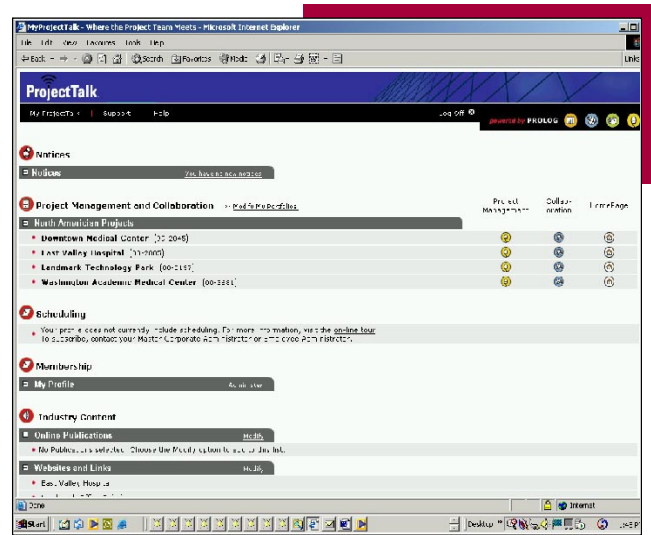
MyProjectTalk - Where the Project Team Meets - Microsoft Internet Explorer

File Edit View Favorites Tools Help

Back Search Favorites Media

Links

ProjectTalk

My ProjectTalk | Support Help

Log Off

powered by PROLOG

Notices

Notices

You have no new notices

Project Management and Collaboration

Modify My Portfolios

Project Management

Collaboration

Home Page

North American Projects

Downtown Medical Center (00-2045)

East Valley Hospital (01-2003)

Landmark Technology Park (00-2157)

Washington Academic Medical Center (00-3381)

Scheduling

Your profile does not currently include scheduling. For more information, visit the on-line tour. To subscribe, contact your Master Corporate Administrator or Employee Administrator.

Membership

My Profile

Administer

Industry Content

Online Publications

Modify

No Publications selected. Choose the Modify option to add to this list.

Websites and Links

Modify

East Valley Hospital

Done

Internet

Start

Desktop